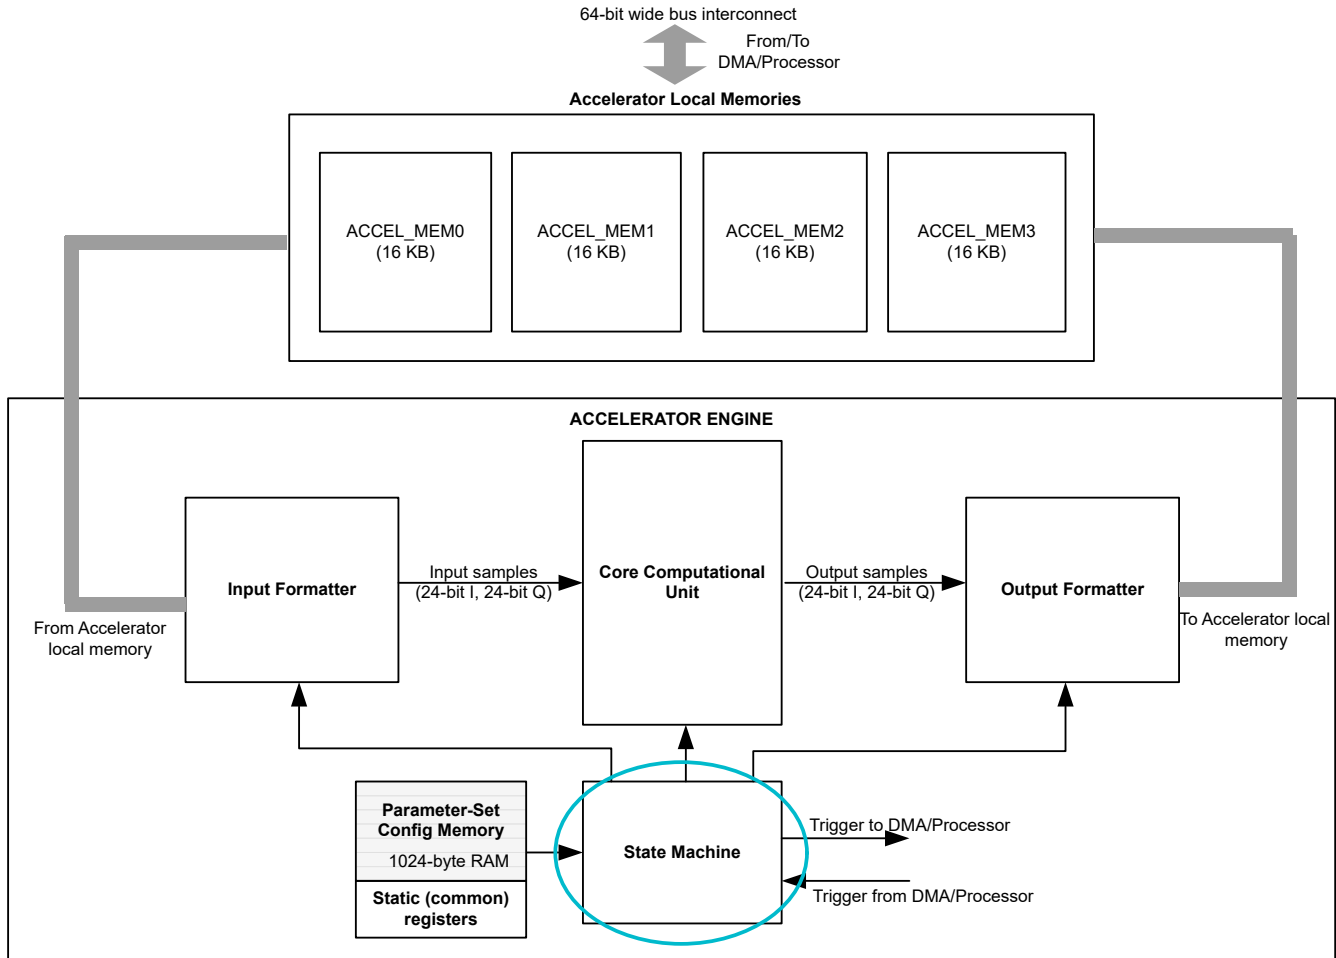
64-bit wide bus interconnect

From/To DMA/Processor

Accelerator Local Memories

ACCEL_MEM0 (16 KB)

ACCEL_MEM1 (16 KB)

ACCEL_MEM2 (16 KB)

ACCEL_MEM3 (16 KB)

ACCELERATOR ENGINE

Input Formatter

Input samples (24-bit I, 24-bit Q)

Core Computational Unit

Output samples (24-bit I, 24-bit Q)

Output Formatter

From Accelerator local memory

To Accelerator local memory

Parameter-Set Config Memory

1024-byte RAM

Static (common) registers

State Machine

Trigger to DMA/Processor

Trigger from DMA/Processor